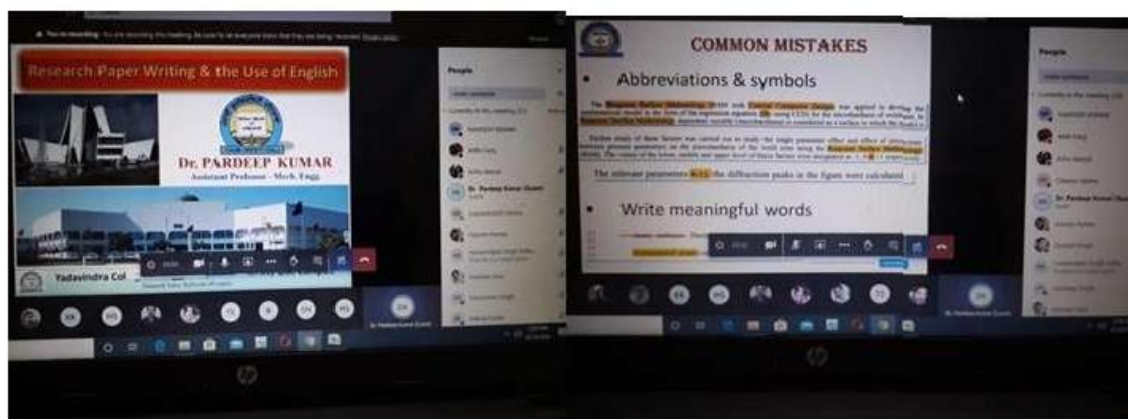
Research Paper Writing & the Use of English

Dr. PARDEEP KUMAR
Assistant Professor - Mech. Engg.

Yadavindra Col

People

COMMON MISTAKES

• Abbreviations & symbols

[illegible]

The relevant parameters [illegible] the diffraction peaks in the figure were calculated

• Write meaningful words

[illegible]

People